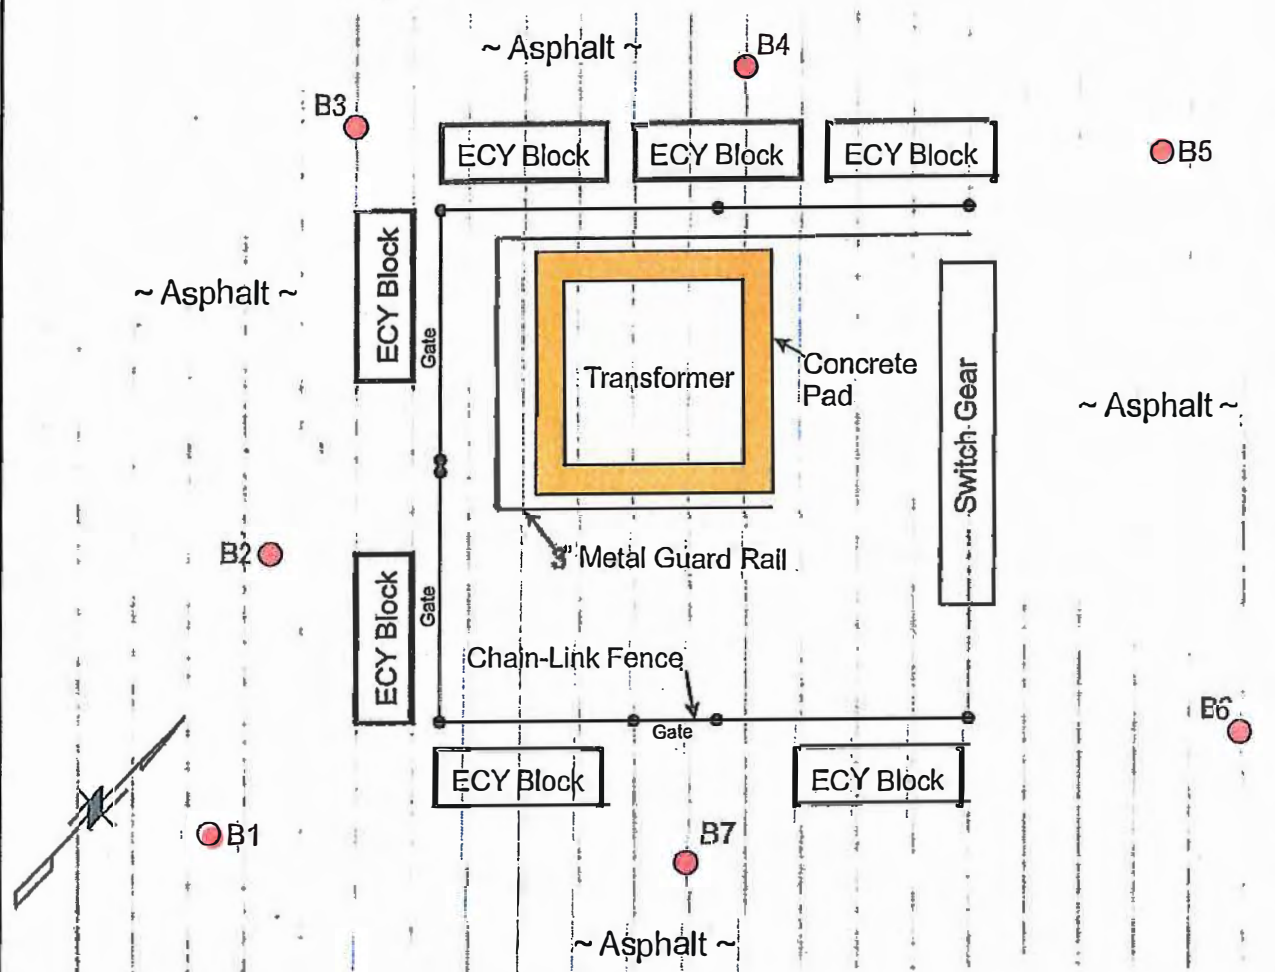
~ Asphalt ~
B4
B3
ECY Block
ECY Block
ECY Block
B5
ECY Block
~ Asphalt ~
Gate
Transformer
Concrete Pad
Switch Gear
~ Asphalt ~
B2
3" Metal Guard Rail
ECY Block
Gate
Chain-Link Fence
B6
Gate
ECY Block
ECY Block
B1
B7
~ Asphalt ~